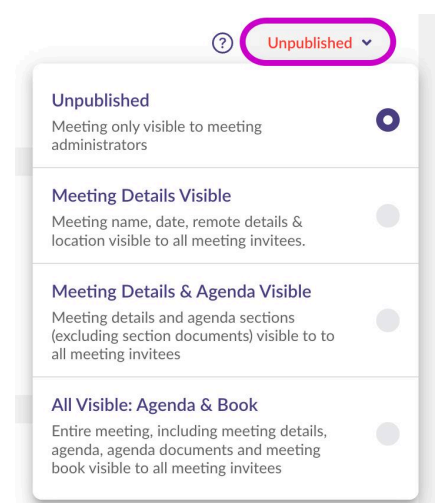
?
Unpublished

Unpublished
Meeting only visible to meeting administrators

Meeting Details Visible
Meeting name, date, remote details & location visible to all meeting invitees.

Meeting Details & Agenda Visible
Meeting details and agenda sections (excluding section documents) visible to to all meeting invitees

All Visible: Agenda & Book
Entire meeting, including meeting details, agenda, agenda documents and meeting book visible to all meeting invitees